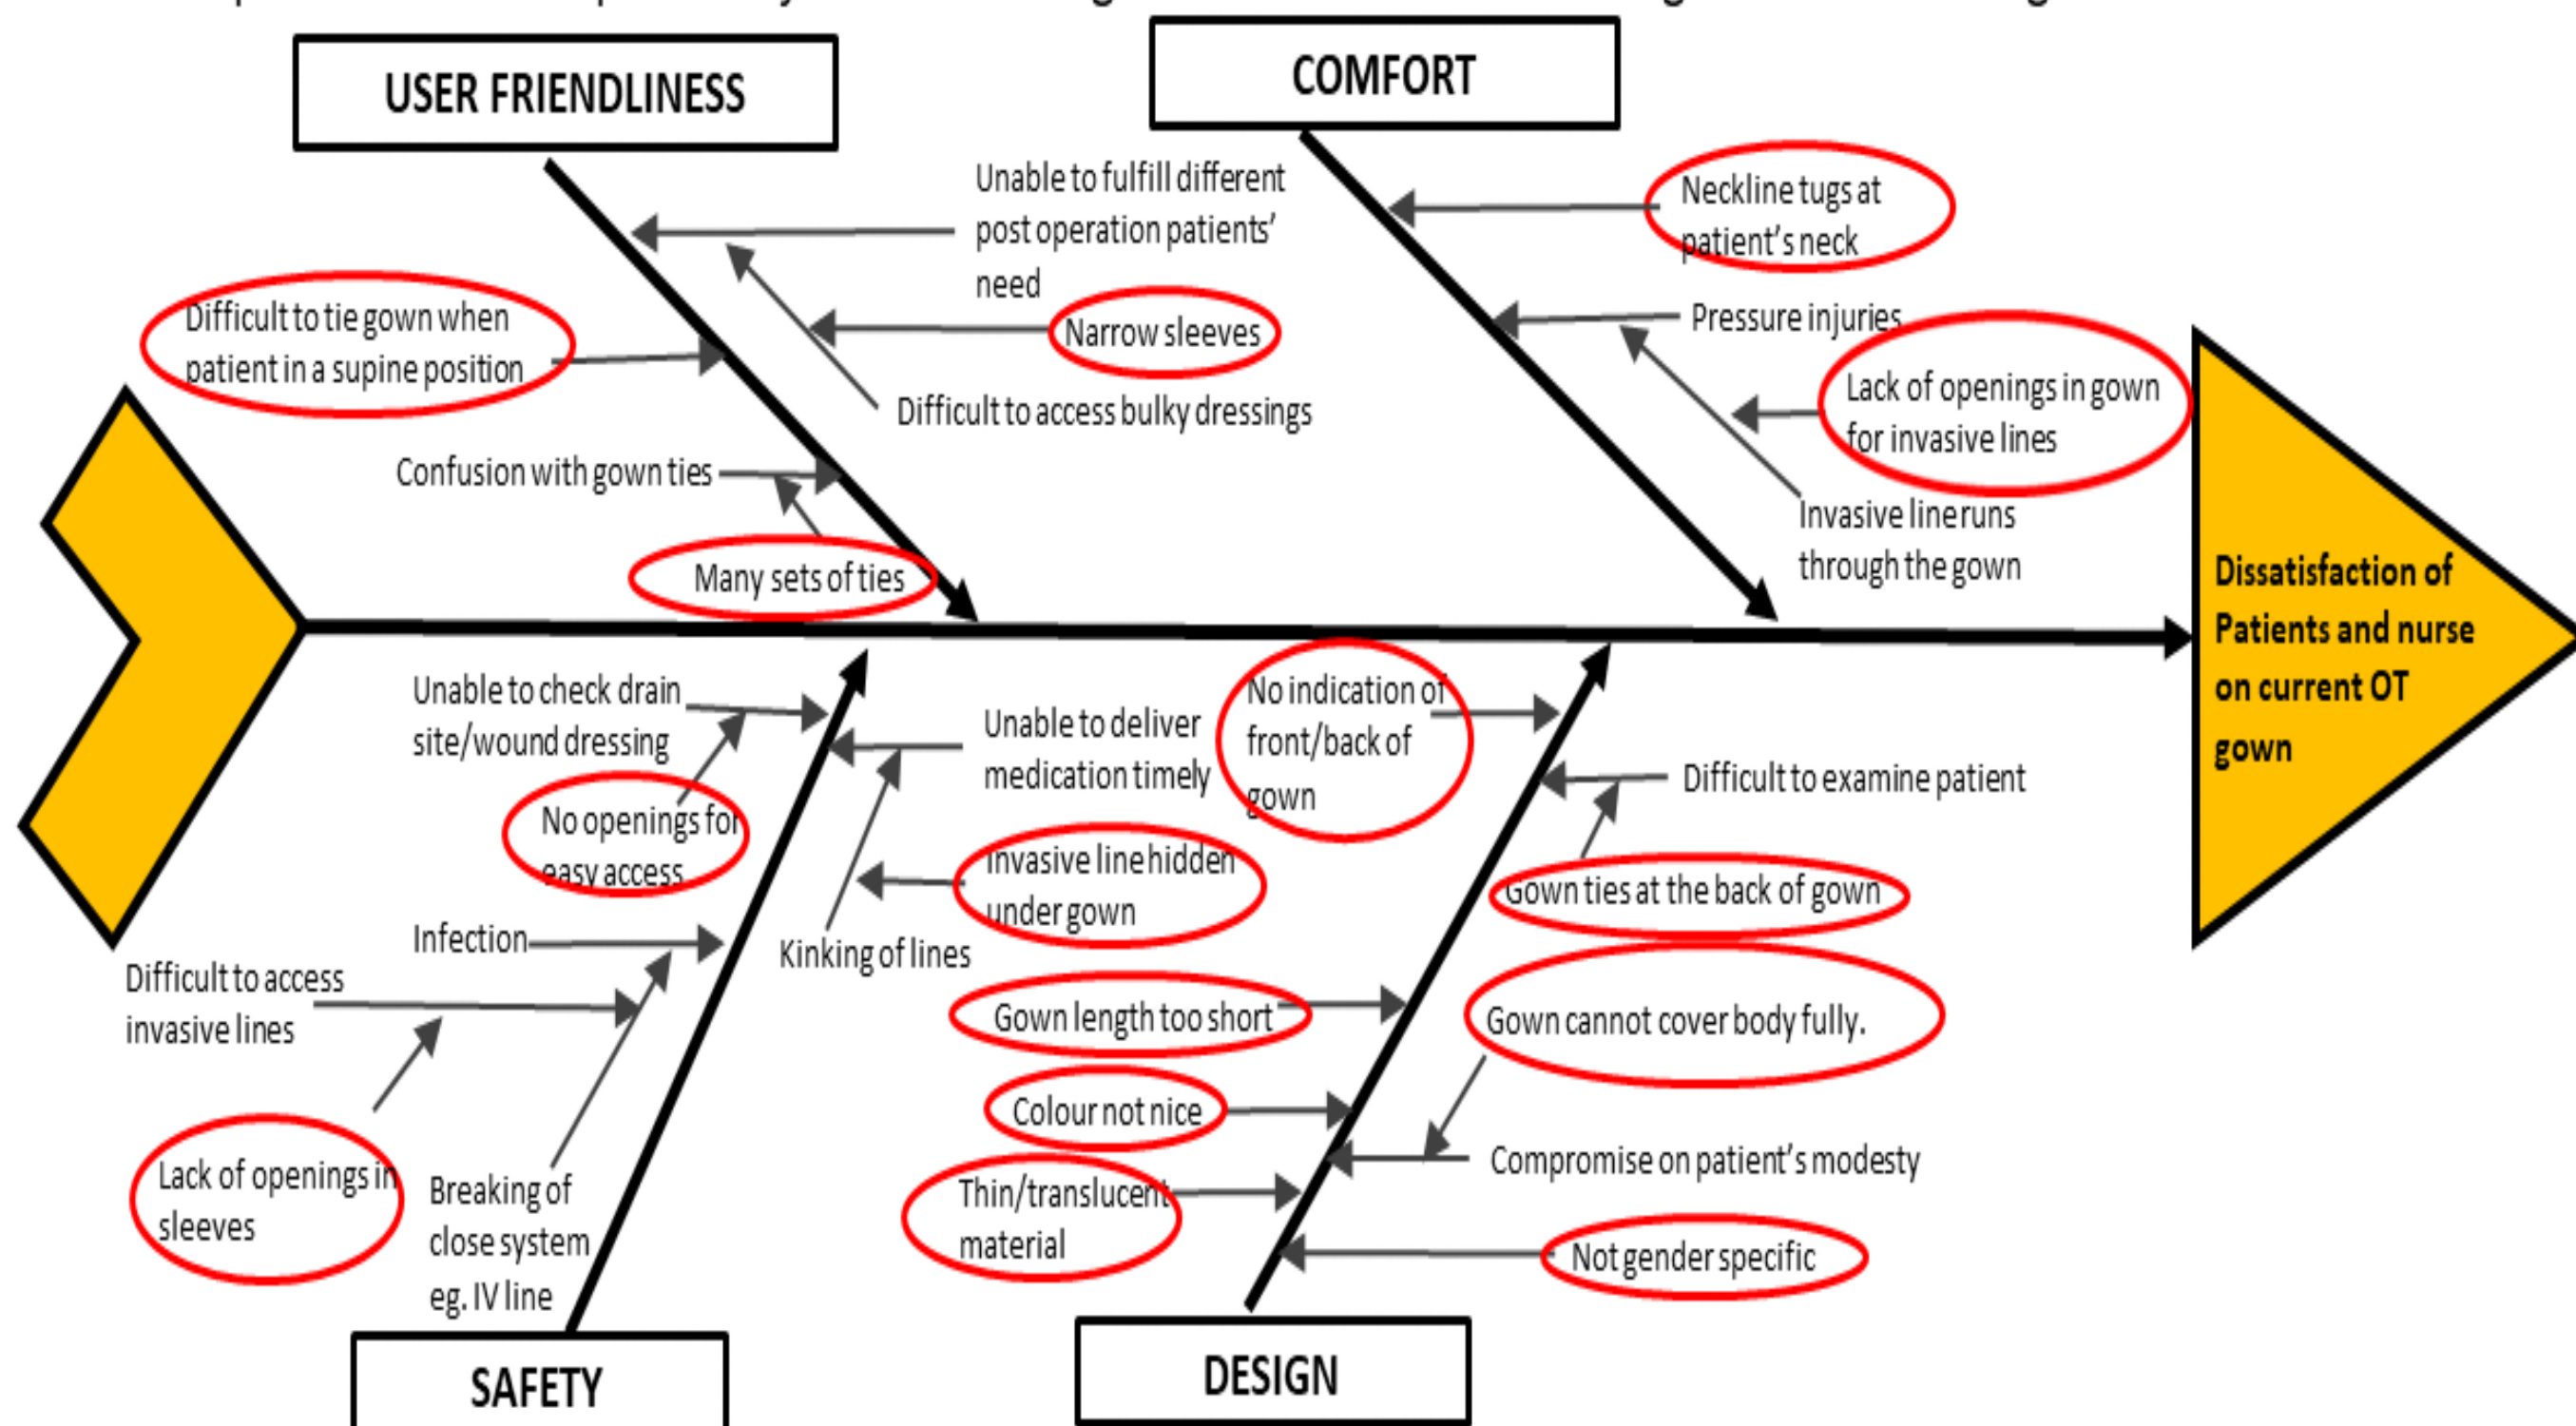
USER FRIENDLINESS

COMFORT

Unable to fulfill different post operation patients' need

Narrow sleeves

Difficult to access bulky dressings

Difficult to tie gown when patient in a supine position

Confusion with gown ties

Many sets of ties

Neckline tugs at patient's neck

Pressure injuries

Lack of openings in gown for invasive lines

Invasive line runs through the gown

Dissatisfaction of Patients and nurse on current OT gown

Unable to check drain site/wound dressing

No openings for easy access

Infection

Difficult to access invasive lines

Lack of openings in sleeves

Breaking of close system eg. IV line

Unable to deliver medication timely

Invasive line hidden under gown

Kinking of lines

No indication of front/back of gown

Difficult to examine patient

Gown ties at the back of gown

Gown length too short

Gown cannot cover body fully.

Colour not nice

Compromise on patient's modesty

Thin/translucent material

Not gender specific

SAFETY

DESIGN